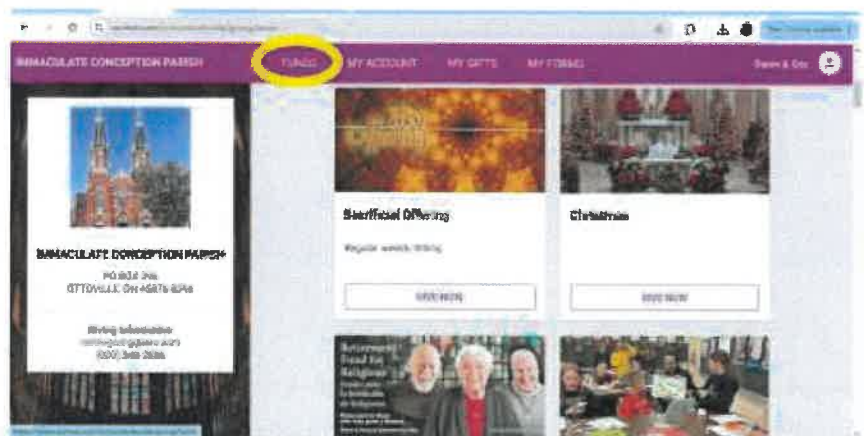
IMMACULATE CONCEPTION PARISH FUNDS MY ACCOUNT MY GIFTS MY FORMS Dawn & Eric

IMMACULATE CONCEPTION PARISH
PO BOX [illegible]
OTTOVILLE OH 45876 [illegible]

Giving Information
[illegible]
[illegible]

Sacrificial Offering
Regular weekly Giving
GIVE NOW

Christmas
GIVE NOW

Retirement Fund for Religious